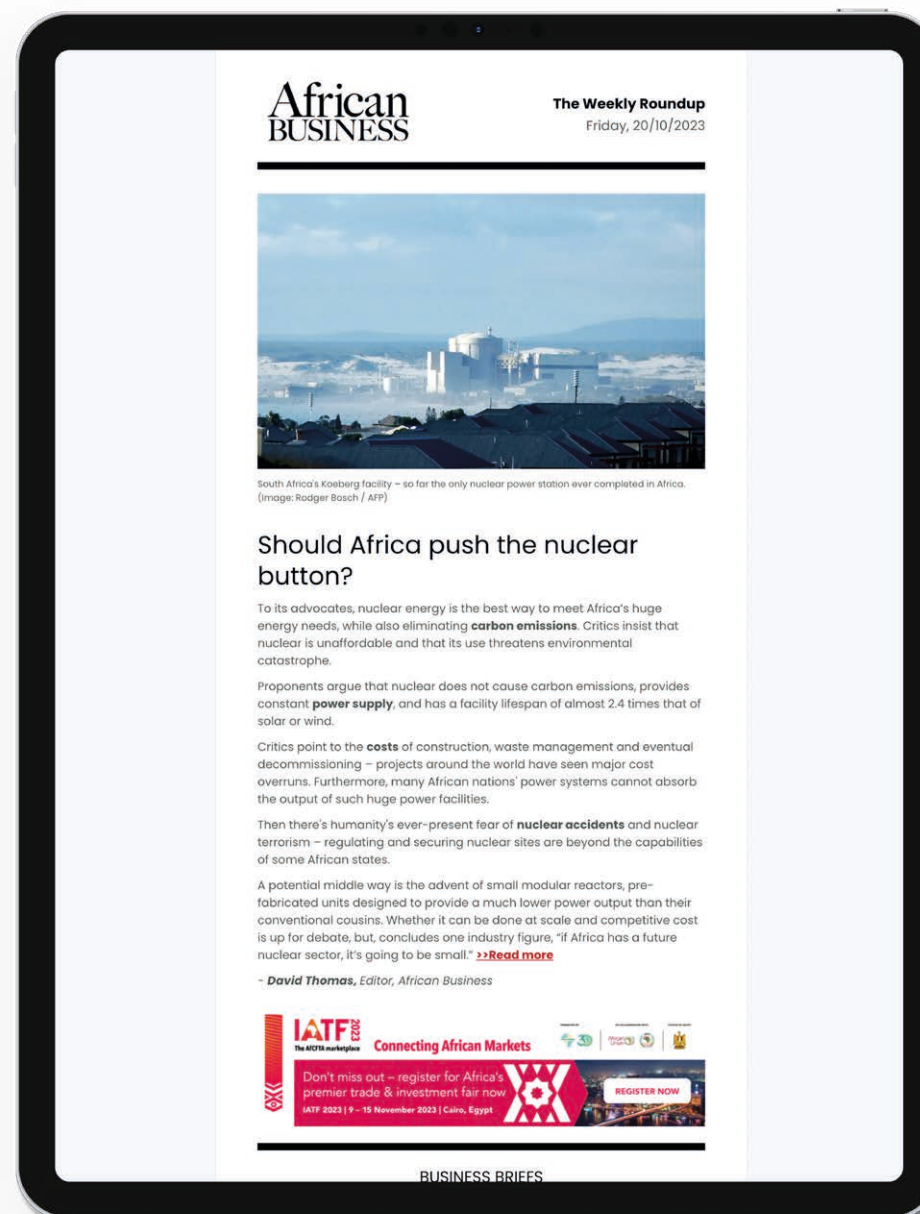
African BUSINESS

The Weekly Roundup
Friday, 20/10/2023

South Africa's Koeberg facility – so far the only nuclear power station ever completed in Africa. (Image: Rodger Bosch / AFP)

Should Africa push the nuclear button?

To its advocates, nuclear energy is the best way to meet Africa's huge energy needs, while also eliminating **carbon emissions**. Critics insist that nuclear is unaffordable and that its use threatens environmental catastrophe.

Proponents argue that nuclear does not cause carbon emissions, provides constant **power supply**, and has a facility lifespan of almost 2.4 times that of solar or wind.

Critics point to the **costs** of construction, waste management and eventual decommissioning – projects around the world have seen major cost overruns. Furthermore, many African nations' power systems cannot absorb the output of such huge power facilities.

Then there's humanity's ever-present fear of **nuclear accidents** and nuclear terrorism – regulating and securing nuclear sites are beyond the capabilities of some African states.

A potential middle way is the advent of small modular reactors, prefabricated units designed to provide a much lower power output than their conventional cousins. Whether it can be done at scale and competitive cost is up for debate, but, concludes one industry figure, "if Africa has a future nuclear sector, it's going to be small." **>>Read more**

- ***David Thomas,*** *Editor, African Business*

IATF 2023 The AfCFTA marketplace Connecting African Markets

Don't miss out – register for Africa's premier trade & investment fair now
IATF 2023 | 9 – 15 November 2023 | Cairo, Egypt
REGISTER NOW

BUSINESS BRIEFS